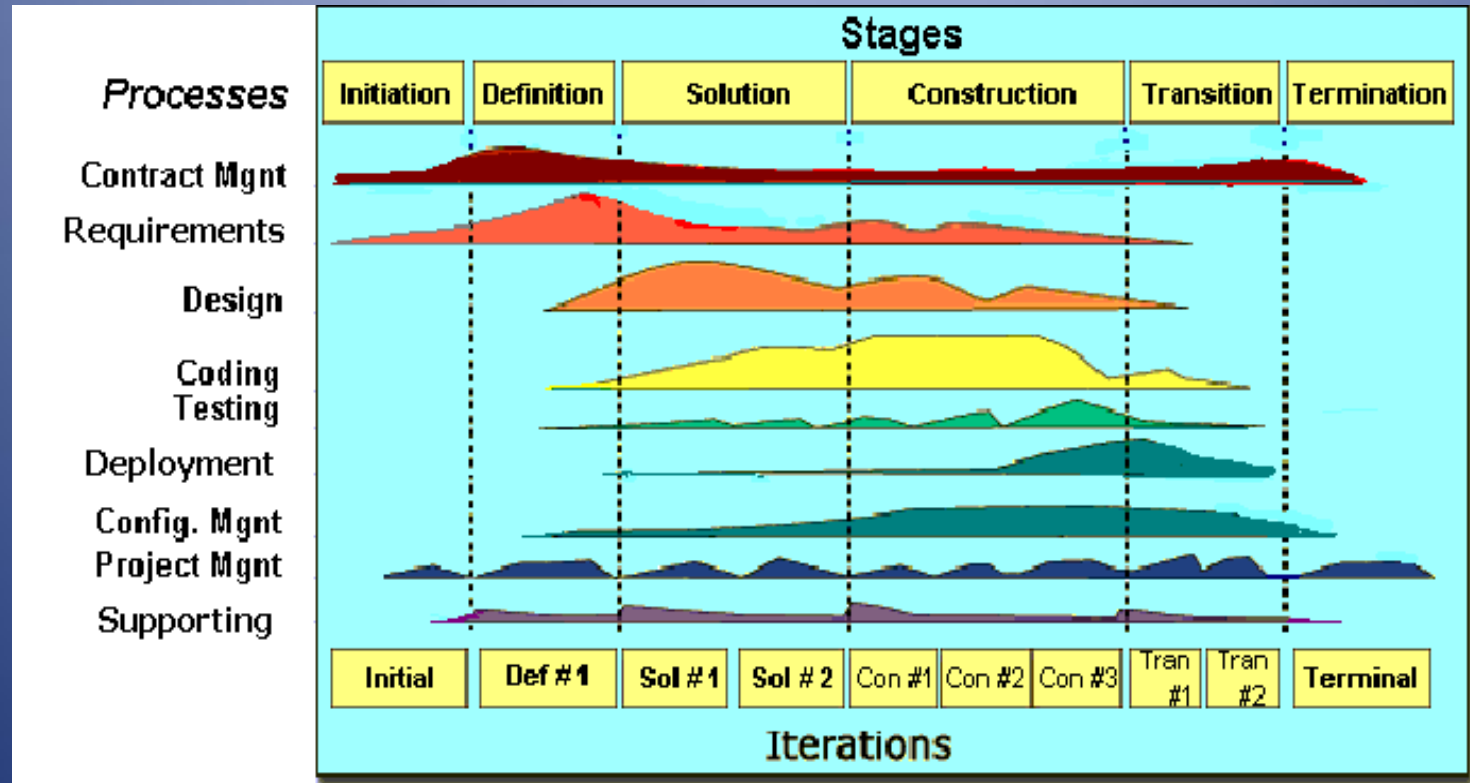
Stages

Processes

| Initiation | Definition | Solution | Construction | Transition | Termination |
|---|---|---|---|---|---|

Contract Mgnt
Requirements
Design
Coding
Testing
Deployment
Config. Mgnt
Project Mgnt
Supporting

| Initial | Def #1 | Sol #1 | Sol # 2 | Con #1 | Con #2 | Con #3 | Tran #1 | Tran #2 | Terminal |
|---|---|---|---|---|---|---|---|---|---|

Iterations